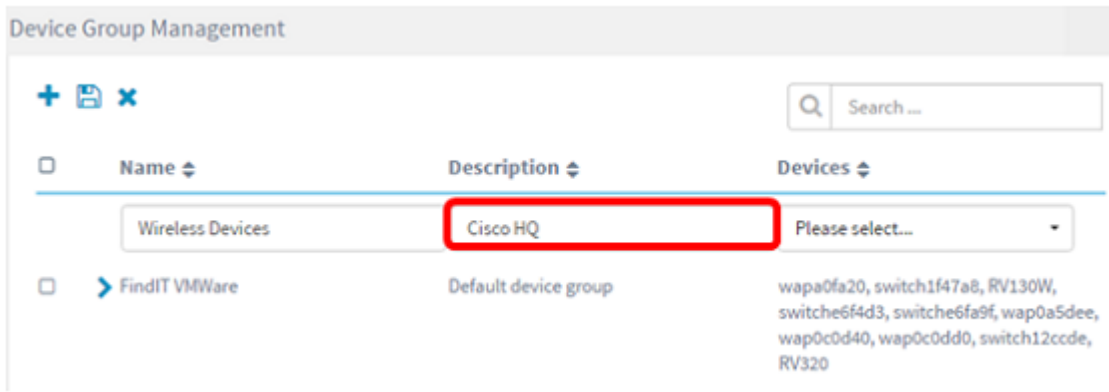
Device Group Management

Search ...

| | Name | Description | Devices |
|---|---|---|---|
| | Wireless Devices | Cisco HQ | Please select... |
| | FindIT VMWare | Default device group | wapa0fa20, switch1f47a8, RV130W, switche6f4d3, switche6fa9f, wap0a5dee, wap0c0d40, wap0c0dd0, switch12ccde, RV320 |